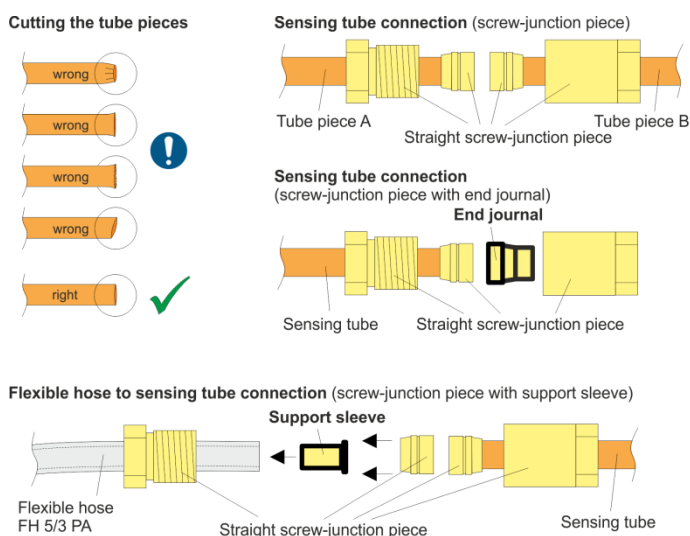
Cutting the tube pieces

wrong

wrong

wrong

wrong

right

Sensing tube connection (screw-junction piece)

Tube piece A

Straight screw-junction piece

Tube piece B

Sensing tube connection
(screw-junction piece with end journal)

End journal

Sensing tube

Straight screw-junction piece

Flexible hose to sensing tube connection (screw-junction piece with support sleeve)

Support sleeve

Flexible hose
FH 5/3 PA

Straight screw-junction piece

Sensing tube